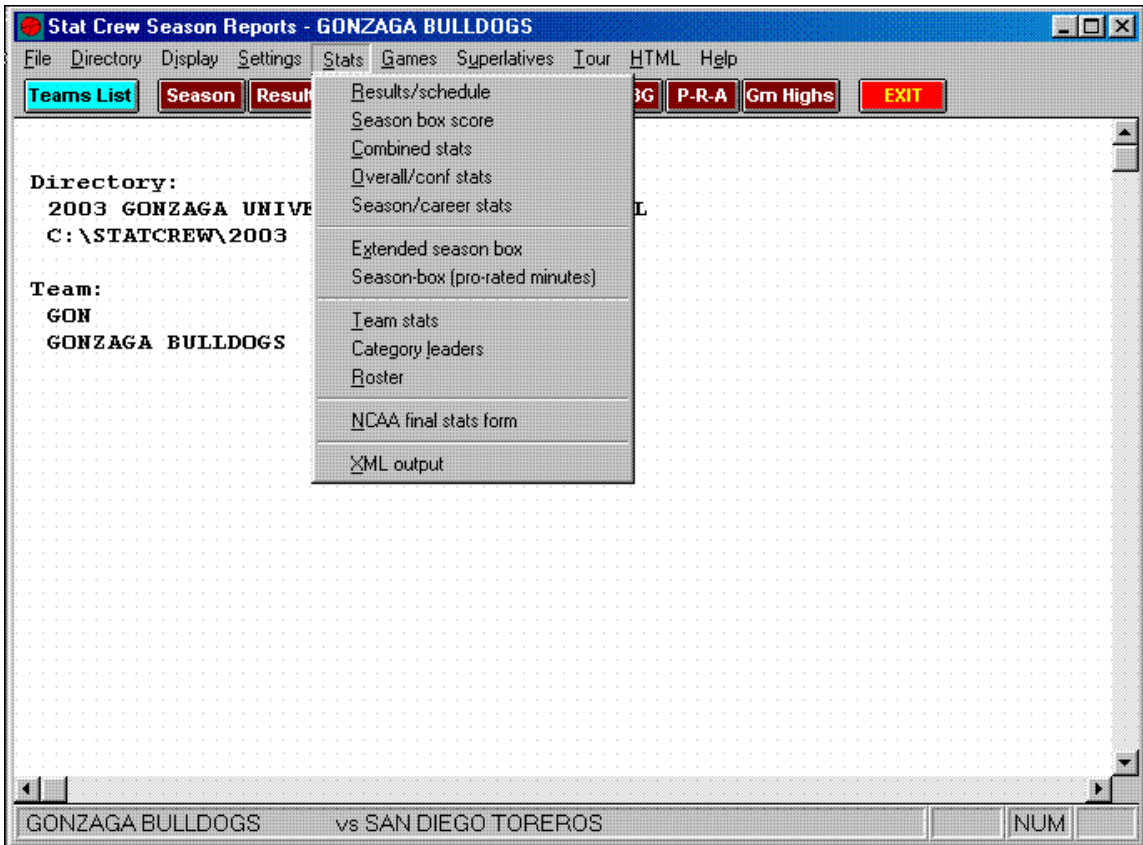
Stat Crew Season Reports - GONZAGA BULLDOGS

File Directory Display Settings Stats Games Superlatives Tour HTML Help

Teams List Season Resul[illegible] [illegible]BG P-R-A Gm Highs EXIT

Directory:
2003 GONZAGA UNIV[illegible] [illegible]L
C:\STATCREW\2003

Team:
GON
GONZAGA BULLDOGS

Results/schedule
Season box score
Combined stats
Overall/conf stats
Season/career stats
Extended season box
Season-box (pro-rated minutes)
Team stats
Category leaders
Roster
NCAA final stats form
XML output

GONZAGA BULLDOGS vs SAN DIEGO TOREROS NUM